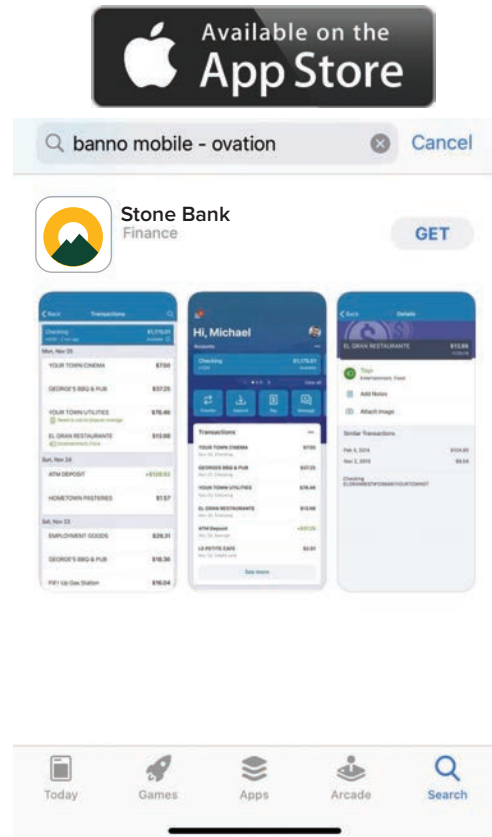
Available on the
App Store

banno mobile - ovation
Cancel

Stone Bank
Finance
GET

Transactions
Checking $1,175.07
Mon, Nov 25
YOUR TOWN CINEMA $7.50
GEORGE'S BBQ & PUB $37.25
YOUR TOWN UTILITIES $76.46
EL GRAN RESTAURANTE $13.66
Sat, Nov 24
ATM DEPOSIT +$120.53
HOMETOWN PASTERIES $1.57
Sat, Nov 23
EMPLOYMENT GOODS $26.31
GEORGE'S BBQ & PUB $18.36
FIX1 Up Gas Station $16.04

Hi, Michael
Checking $1,175.07
Transactions
YOUR TOWN CINEMA $7.50
GEORGES BBQ & PUB $37.25
YOUR TOWN UTILITIES $76.46
EL GRAN RESTAURANTE $13.66
ATM Deposit +$111.25
LE PETITE CAFE $2.51
See more

Details
EL GRAN RESTAURANTE $13.66
Tags
Add Notes
Attach image
Similar Transactions

Today
Games
Apps
Arcade
Search